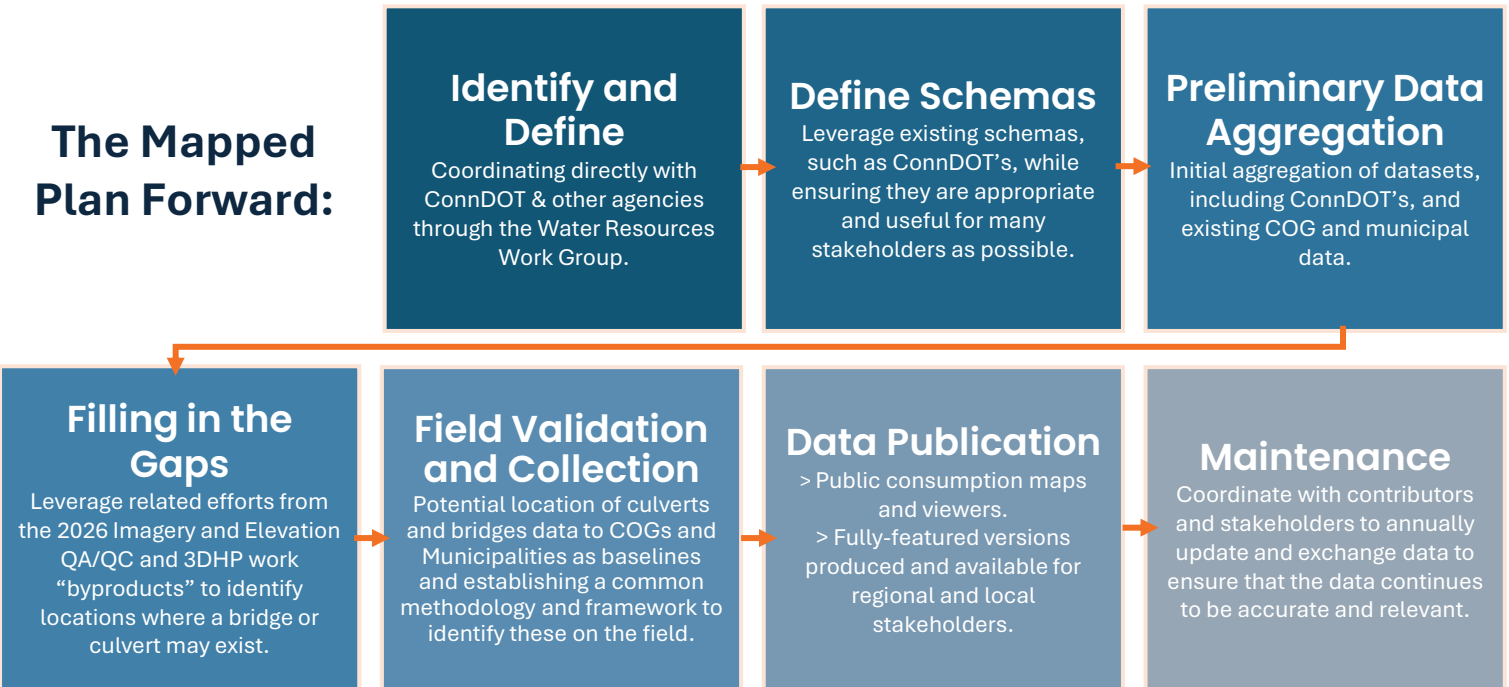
The Mapped Plan Forward:

Identify and Define
Coordinating directly with ConnDOT & other agencies through the Water Resources Work Group.

Define Schemas
Leverage existing schemas, such as ConnDOT's, while ensuring they are appropriate and useful for many stakeholders as possible.

Preliminary Data Aggregation
Initial aggregation of datasets, including ConnDOT's, and existing COG and municipal data.

Filling in the Gaps
Leverage related efforts from the 2026 Imagery and Elevation QA/QC and 3DHP work "byproducts" to identify locations where a bridge or culvert may exist.

Field Validation and Collection
Potential location of culverts and bridges data to COGs and Municipalities as baselines and establishing a common methodology and framework to identify these on the field.

Data Publication
> Public consumption maps and viewers.
> Fully-featured versions produced and available for regional and local stakeholders.

Maintenance
Coordinate with contributors and stakeholders to annually update and exchange data to ensure that the data continues to be accurate and relevant.